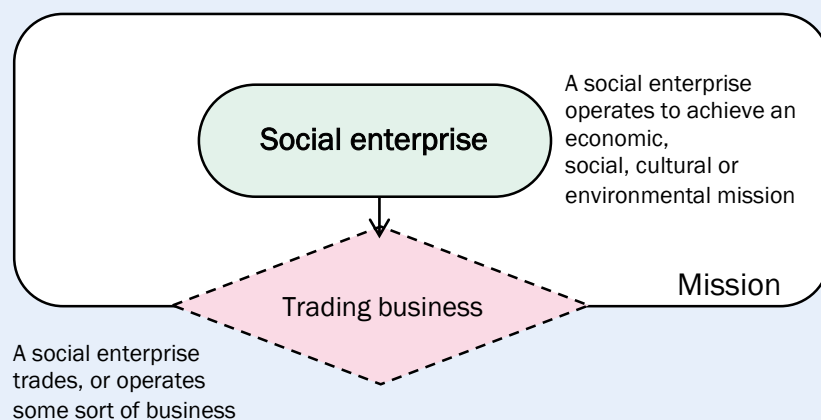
Social enterprise

A social enterprise operates to achieve an economic, social, cultural or environmental mission

Trading business

Mission

A social enterprise trades, or operates some sort of business